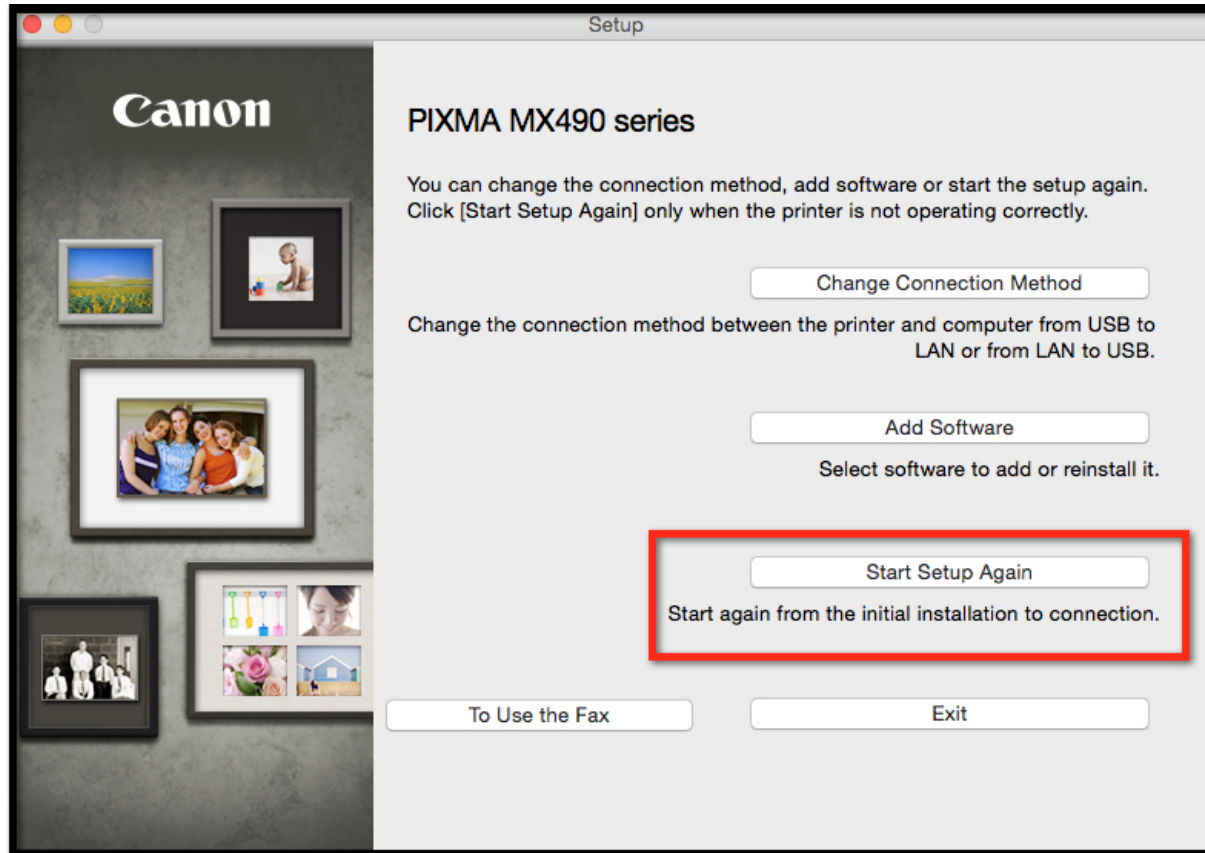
Setup

Canon

PIXMA MX490 series

You can change the connection method, add software or start the setup again. Click [Start Setup Again] only when the printer is not operating correctly.

Change Connection Method

Change the connection method between the printer and computer from USB to LAN or from LAN to USB.

Add Software

Select software to add or reinstall it.

Start Setup Again

Start again from the initial installation to connection.

To Use the Fax

Exit